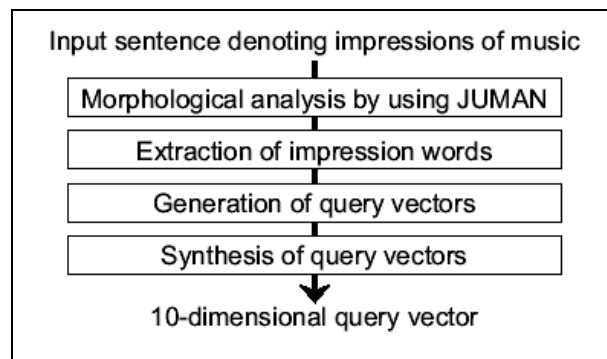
Input sentence denoting impressions of music

Morphological analysis by using JUMAN

Extraction of impression words

Generation of query vectors

Synthesis of query vectors

10-dimensional query vector